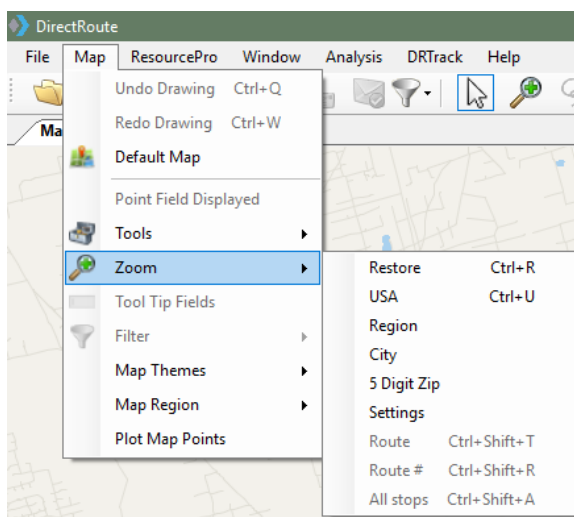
DirectRoute

File Map ResourcePro Window Analysis DRTrack Help

Ma

Undo Drawing Ctrl+Q
Redo Drawing Ctrl+W
Default Map
Point Field Displayed
Tools
Zoom
Tool Tip Fields
Filter
Map Themes
Map Region
Plot Map Points

Restore Ctrl+R
USA Ctrl+U
Region
City
5 Digit Zip
Settings
Route Ctrl+Shift+T
Route # Ctrl+Shift+R
All stops Ctrl+Shift+A